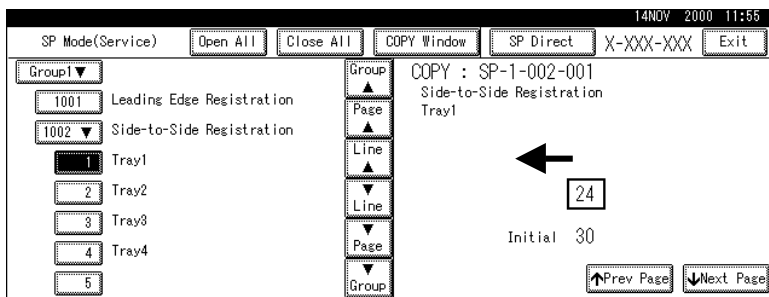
14NOV 2000 11:55

SP Mode(Service) Open All Close All COPY Window SP Direct X-XXX-XXX Exit

Group1 ▼

1001 Leading Edge Registration

1002 ▼ Side-to-Side Registration

1 Tray1

2 Tray2

3 Tray3

4 Tray4

5

Group ▲

Page ▲

Line ▲

▼ Line

▼ Page

▼ Group

COPY : SP-1-002-001

Side-to-Side Registration

Tray1

24

Initial 30

↑Prev Page ↓Next Page